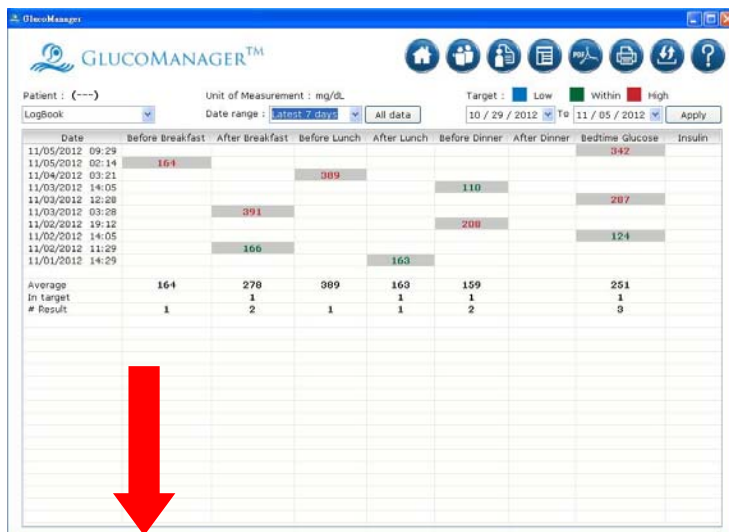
GlucoManager

GLUCOMANAGER™

Patient : (---)

LogBook

Unit of Measurement : mg/dL

Date range : Latest 7 days

All data

Target : Low Within High

10 / 29 / 2012 To 11 / 05 / 2012

Apply

| Date | Before Breakfast | After Breakfast | Before Lunch | After Lunch | Before Dinner | After Dinner | Bedtime Glucose | Insulin |
|---|---|---|---|---|---|---|---|---|
| 11/05/2012 09:29 | | | | | | | 342 | |
| 11/05/2012 02:14 | 164 | | | | | | | |
| 11/04/2012 03:21 | | | 389 | | | | | |
| 11/03/2012 14:05 | | | | | 110 | | | |
| 11/03/2012 12:28 | | | | | | | 287 | |
| 11/03/2012 03:28 | | 391 | | | | | | |
| 11/02/2012 19:12 | | | | | 208 | | | |
| 11/02/2012 14:05 | | | | | | | 124 | |
| 11/02/2012 11:29 | | 166 | | | | | | |
| 11/01/2012 14:29 | | | | 163 | | | | |
| Average | 164 | 278 | 389 | 163 | 159 | | 251 | |
| In target | | 1 | | 1 | 1 | | 1 | |
| # Result | 1 | 2 | 1 | 1 | 2 | | 3 | |